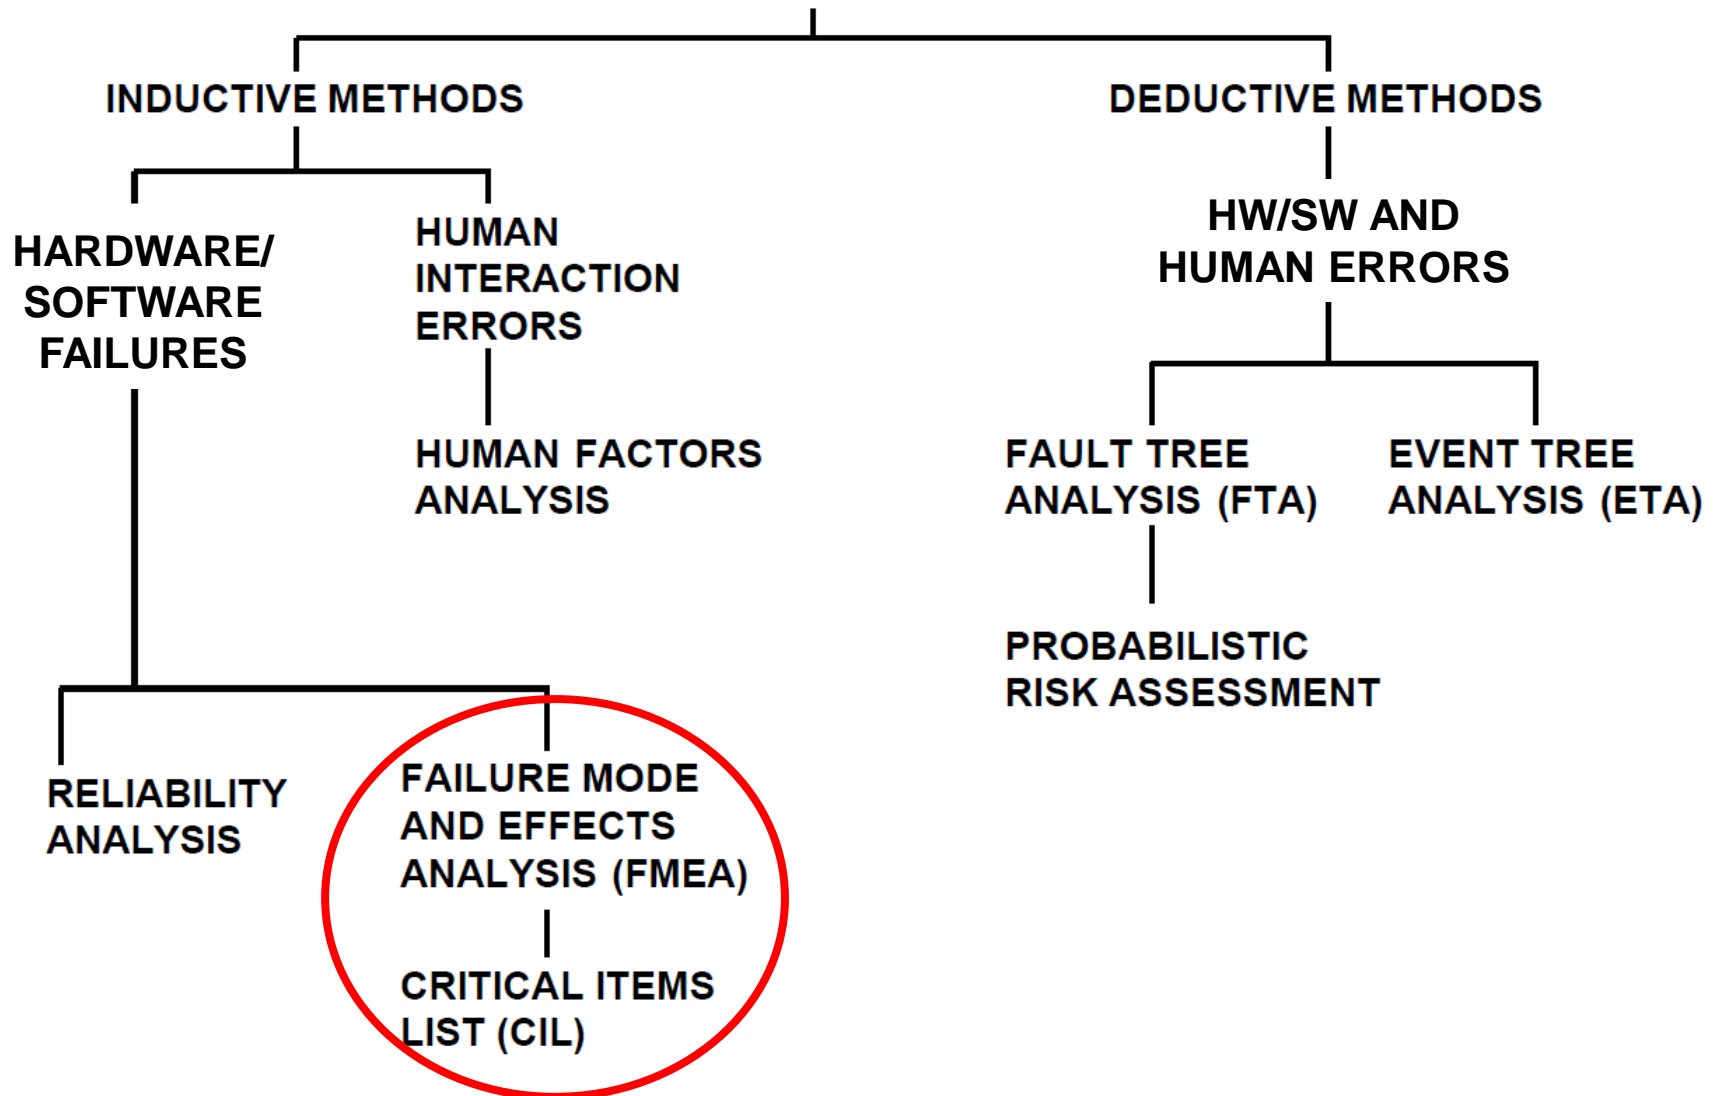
INDUCTIVE METHODS

DEDUCTIVE METHODS

HARDWARE/ SOFTWARE FAILURES

HUMAN INTERACTION ERRORS

HUMAN FACTORS ANALYSIS

HW/SW AND HUMAN ERRORS

FAULT TREE ANALYSIS (FTA)

EVENT TREE ANALYSIS (ETA)

PROBABILISTIC RISK ASSESSMENT

RELIABILITY ANALYSIS

FAILURE MODE AND EFFECTS ANALYSIS (FMEA)

CRITICAL ITEMS LIST (CIL)